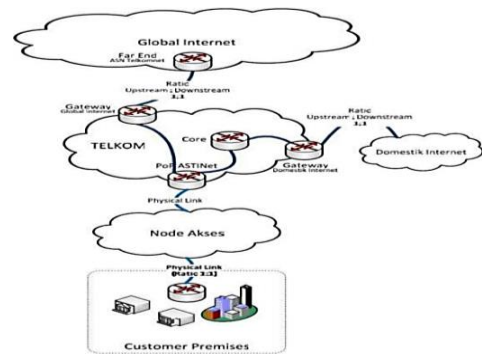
Global Internet

Far End
ASN Telkomnet

Ratio
Upstream : Downstream
1:1

Gateway
Global Internet

Ratio
Upstream : Downstream
1:1

Core

TELKOM

Gateway
Domestik Internet

Domestik Internet

PoP ASTiNet

Physical Link

Node Akses

Physical Link
(Ratio 1:1)

Customer Premises